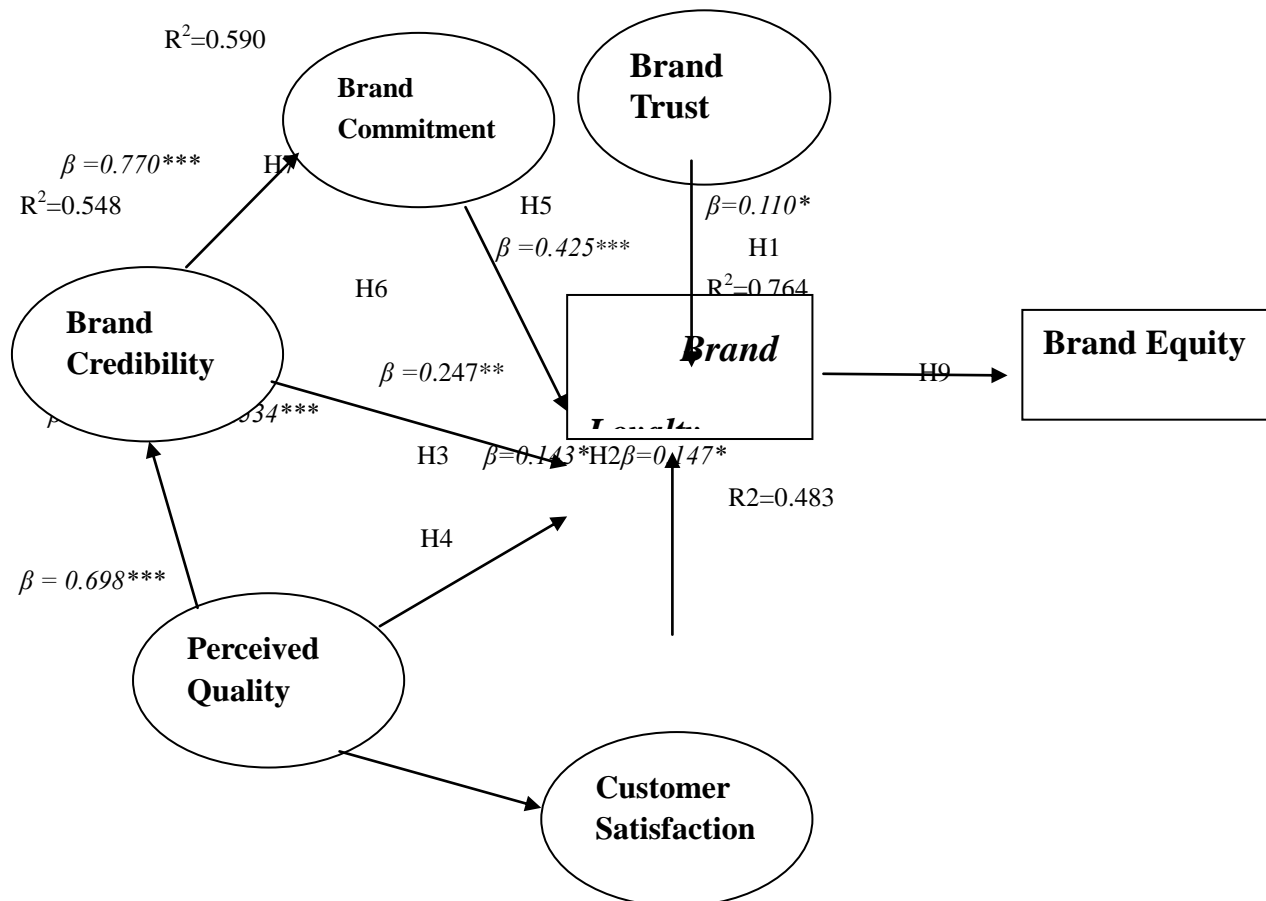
$R^2$=0.590

Brand Commitment

Brand Trust

$\beta$ =0.770***

H7

$R^2$=0.548

H5

$\beta$=0.110*

$\beta$ =0.425***

H1

H6

$R^2$=0.764

Brand Credibility

Brand

Loyalty

Brand Equity

$\beta$ =0.247**

H9

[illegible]34***

H3

$\beta$=0.143*

H2

$\beta$=0.147*

R2=0.483

H4

$\beta$ = 0.698***

Perceived Quality

Customer Satisfaction